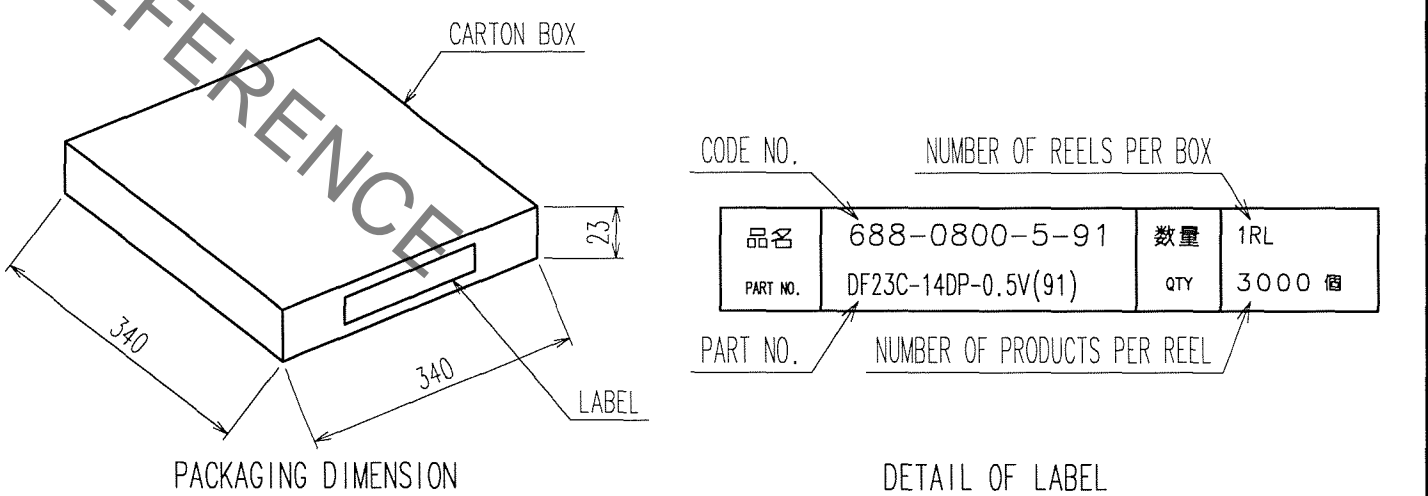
EFERENCE

CARTON BOX

23

340

340

LABEL

PACKAGING DIMENSION

CODE NO.

NUMBER OF REELS PER BOX

| 品名 | 688-0800-5-91 | 数量 | 1RL |
|---|---|---|---|
| PART NO. | DF23C-14DP-0.5V(91) | QTY | 3000 個 |

PART NO.

NUMBER OF PRODUCTS PER REEL

DETAIL OF LABEL